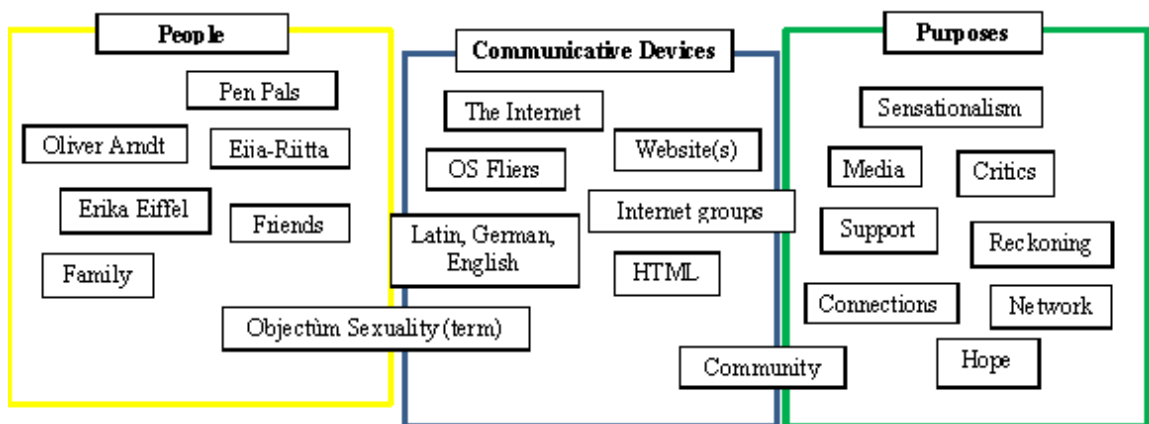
People

Pen Pals

Oliver Arndt

Eija-Riitta

Erika Eiffel

Friends

Family

Communicative Devices

The Internet

OS Fliers

Website(s)

Internet groups

Latin, German, English

HTML

Objectùm Sexuality (term)

Community

Purposes

Sensationalism

Media

Critics

Support

Reckoning

Connections

Network

Hope